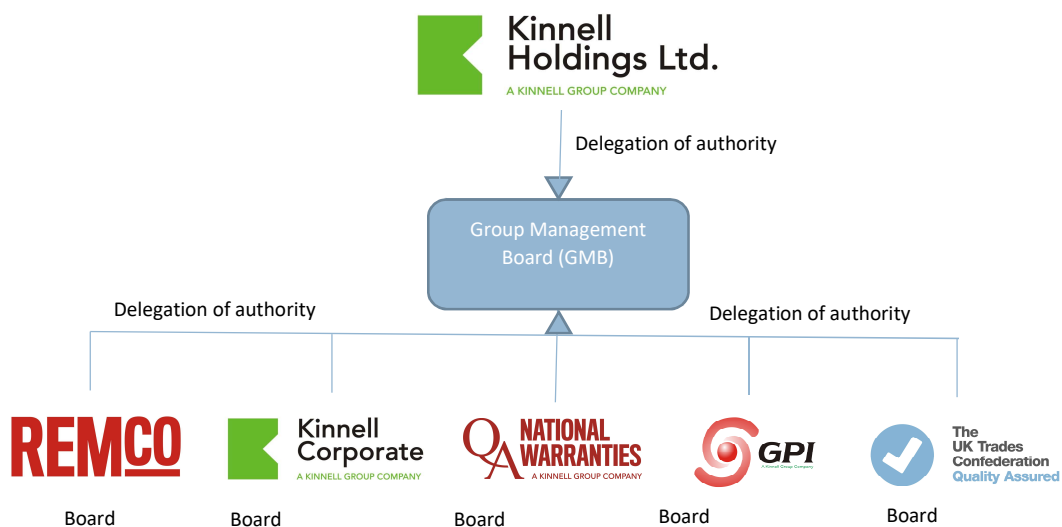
Kinnell Holdings Ltd.
A KINNELL GROUP COMPANY

Delegation of authority

Group Management Board (GMB)

Delegation of authority

Delegation of authority

REMCO

Board

Kinnell Corporate
A KINNELL GROUP COMPANY

Board

QA NATIONAL WARRANTIES
A KINNELL GROUP COMPANY

Board

GPI
A Kinnell Group Company

Board

The UK Trades Confederation
Quality Assured

Board